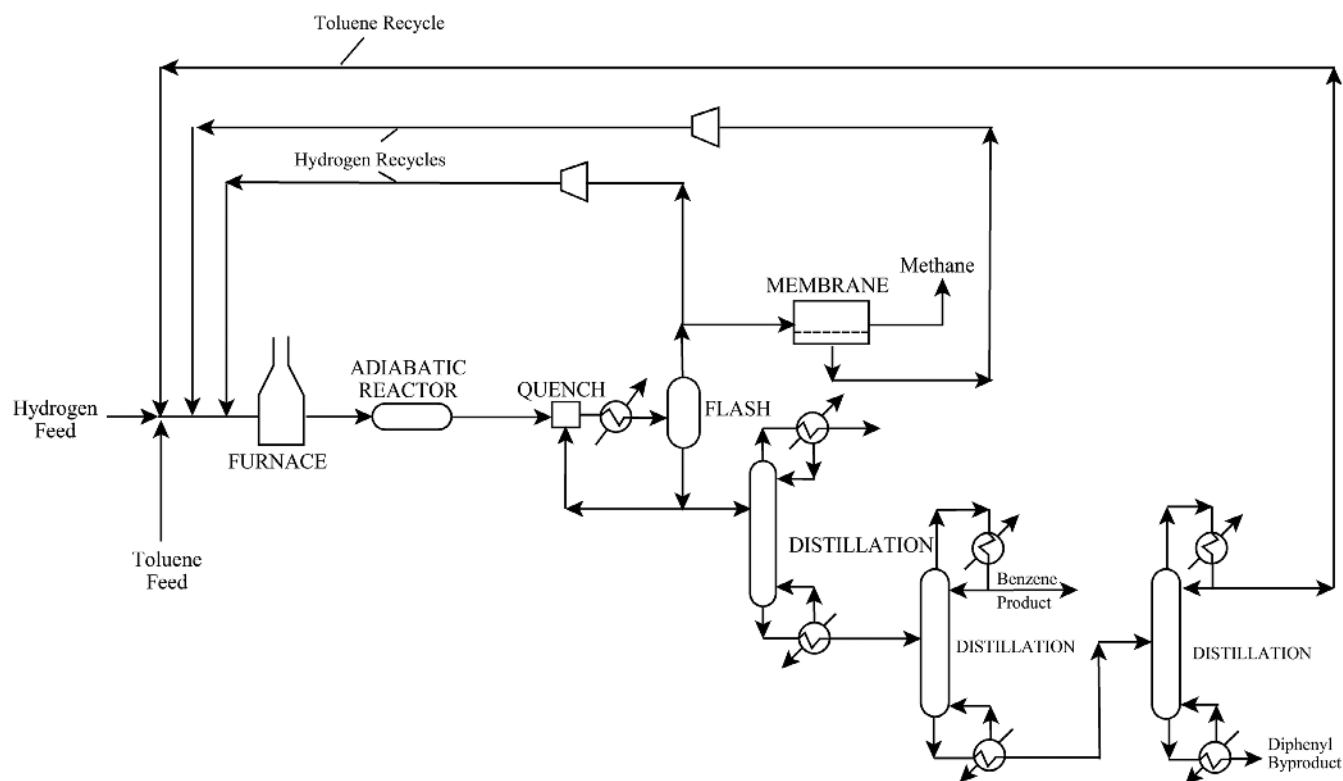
Toluene Recycle

Hydrogen Recycles

Methane

MEMBRANE

ADIABATIC REACTOR

QUENCH

FLASH

Hydrogen Feed

FURNACE

Toluene Feed

DISTILLATION

Benzene Product

DISTILLATION

DISTILLATION

Diphenyl Byproduct